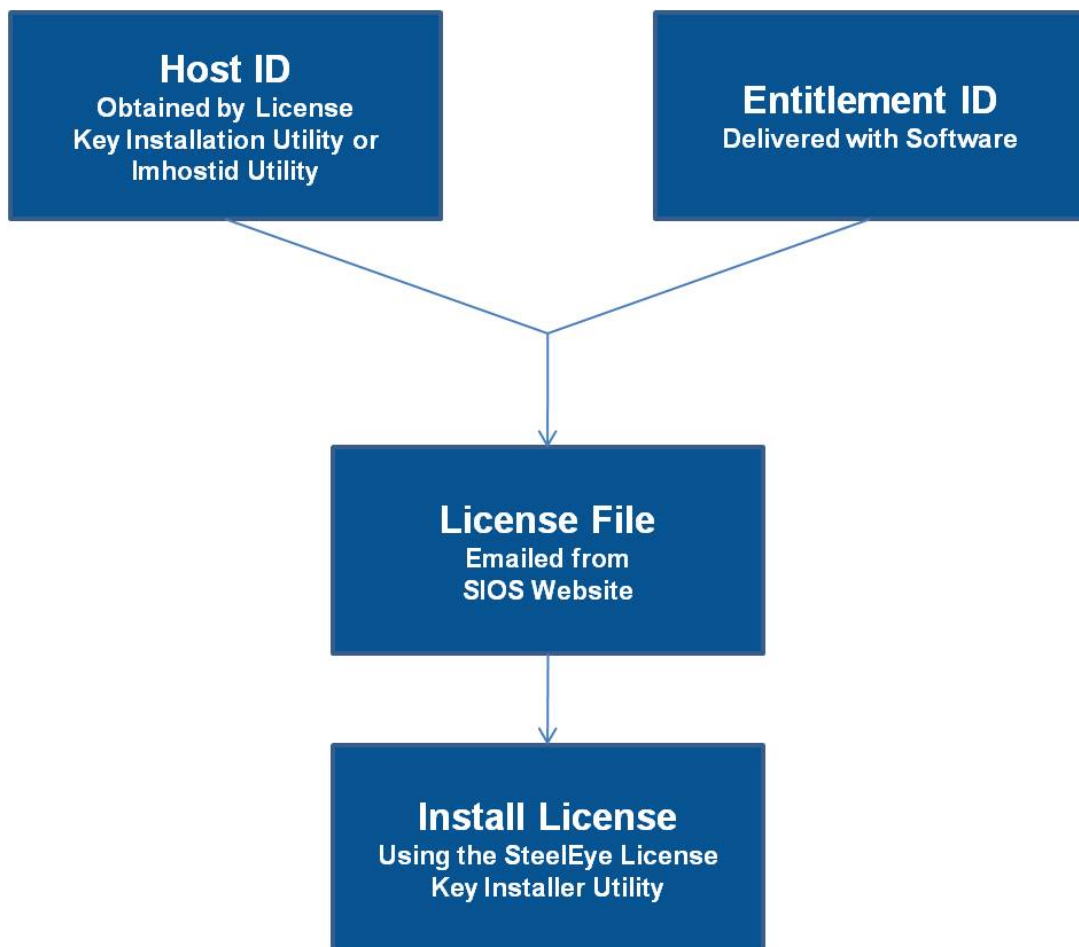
Host ID
Obtained by License Key Installation Utility or lmhostid Utility

Entitlement ID
Delivered with Software

License File
Emailed from SIOS Website

Install License
Using the SteelEye License Key Installer Utility